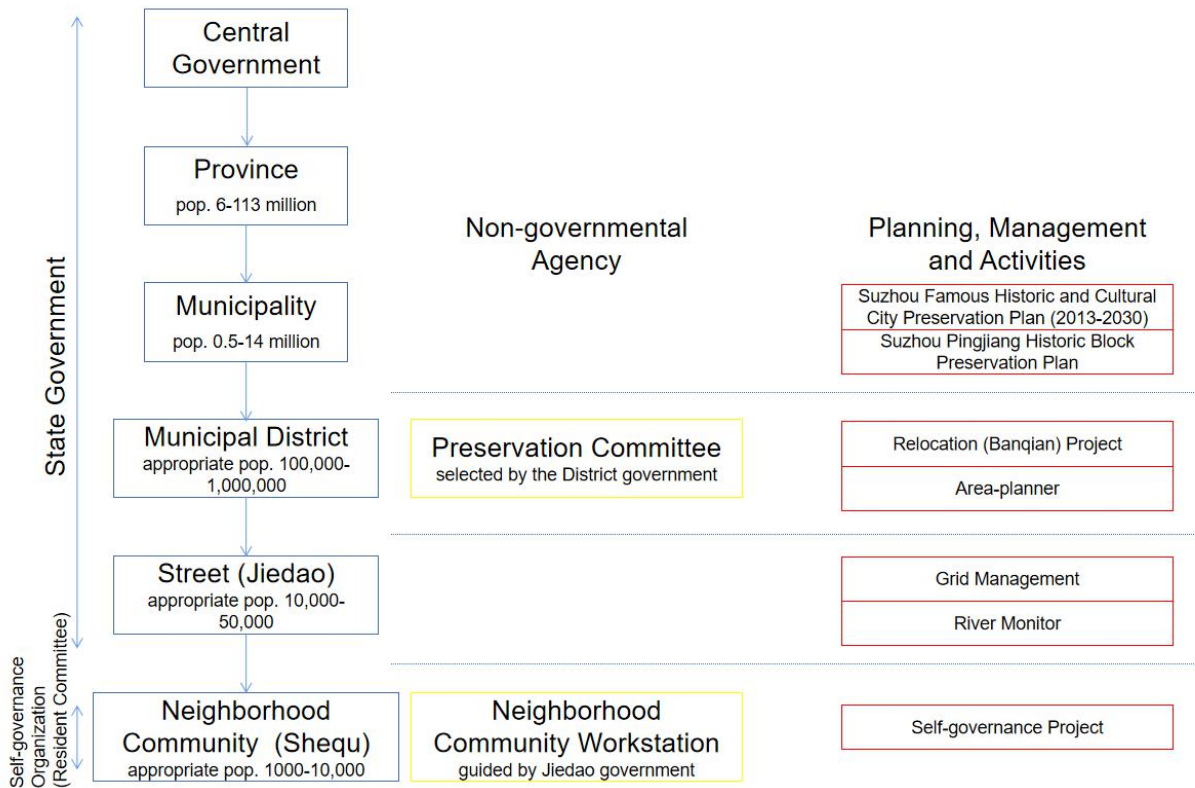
State Government

Self-governance Organization (Resident Committee)

Central Government

Province
pop. 6-113 million

Municipality
pop. 0.5-14 million

Municipal District
appropriate pop. 100,000-1,000,000

Street (Jiedao)
appropriate pop. 10,000-50,000

Neighborhood Community (Shequ)
appropriate pop. 1000-10,000

Non-governmental Agency

Preservation Committee
selected by the District government

Neighborhood Community Workstation
guided by Jiedao government

Planning, Management and Activities

Suzhou Famous Historic and Cultural City Preservation Plan (2013-2030)

Suzhou Pingjiang Historic Block Preservation Plan

Relocation (Banqian) Project

Area-planner

Grid Management

River Monitor

Self-governance Project